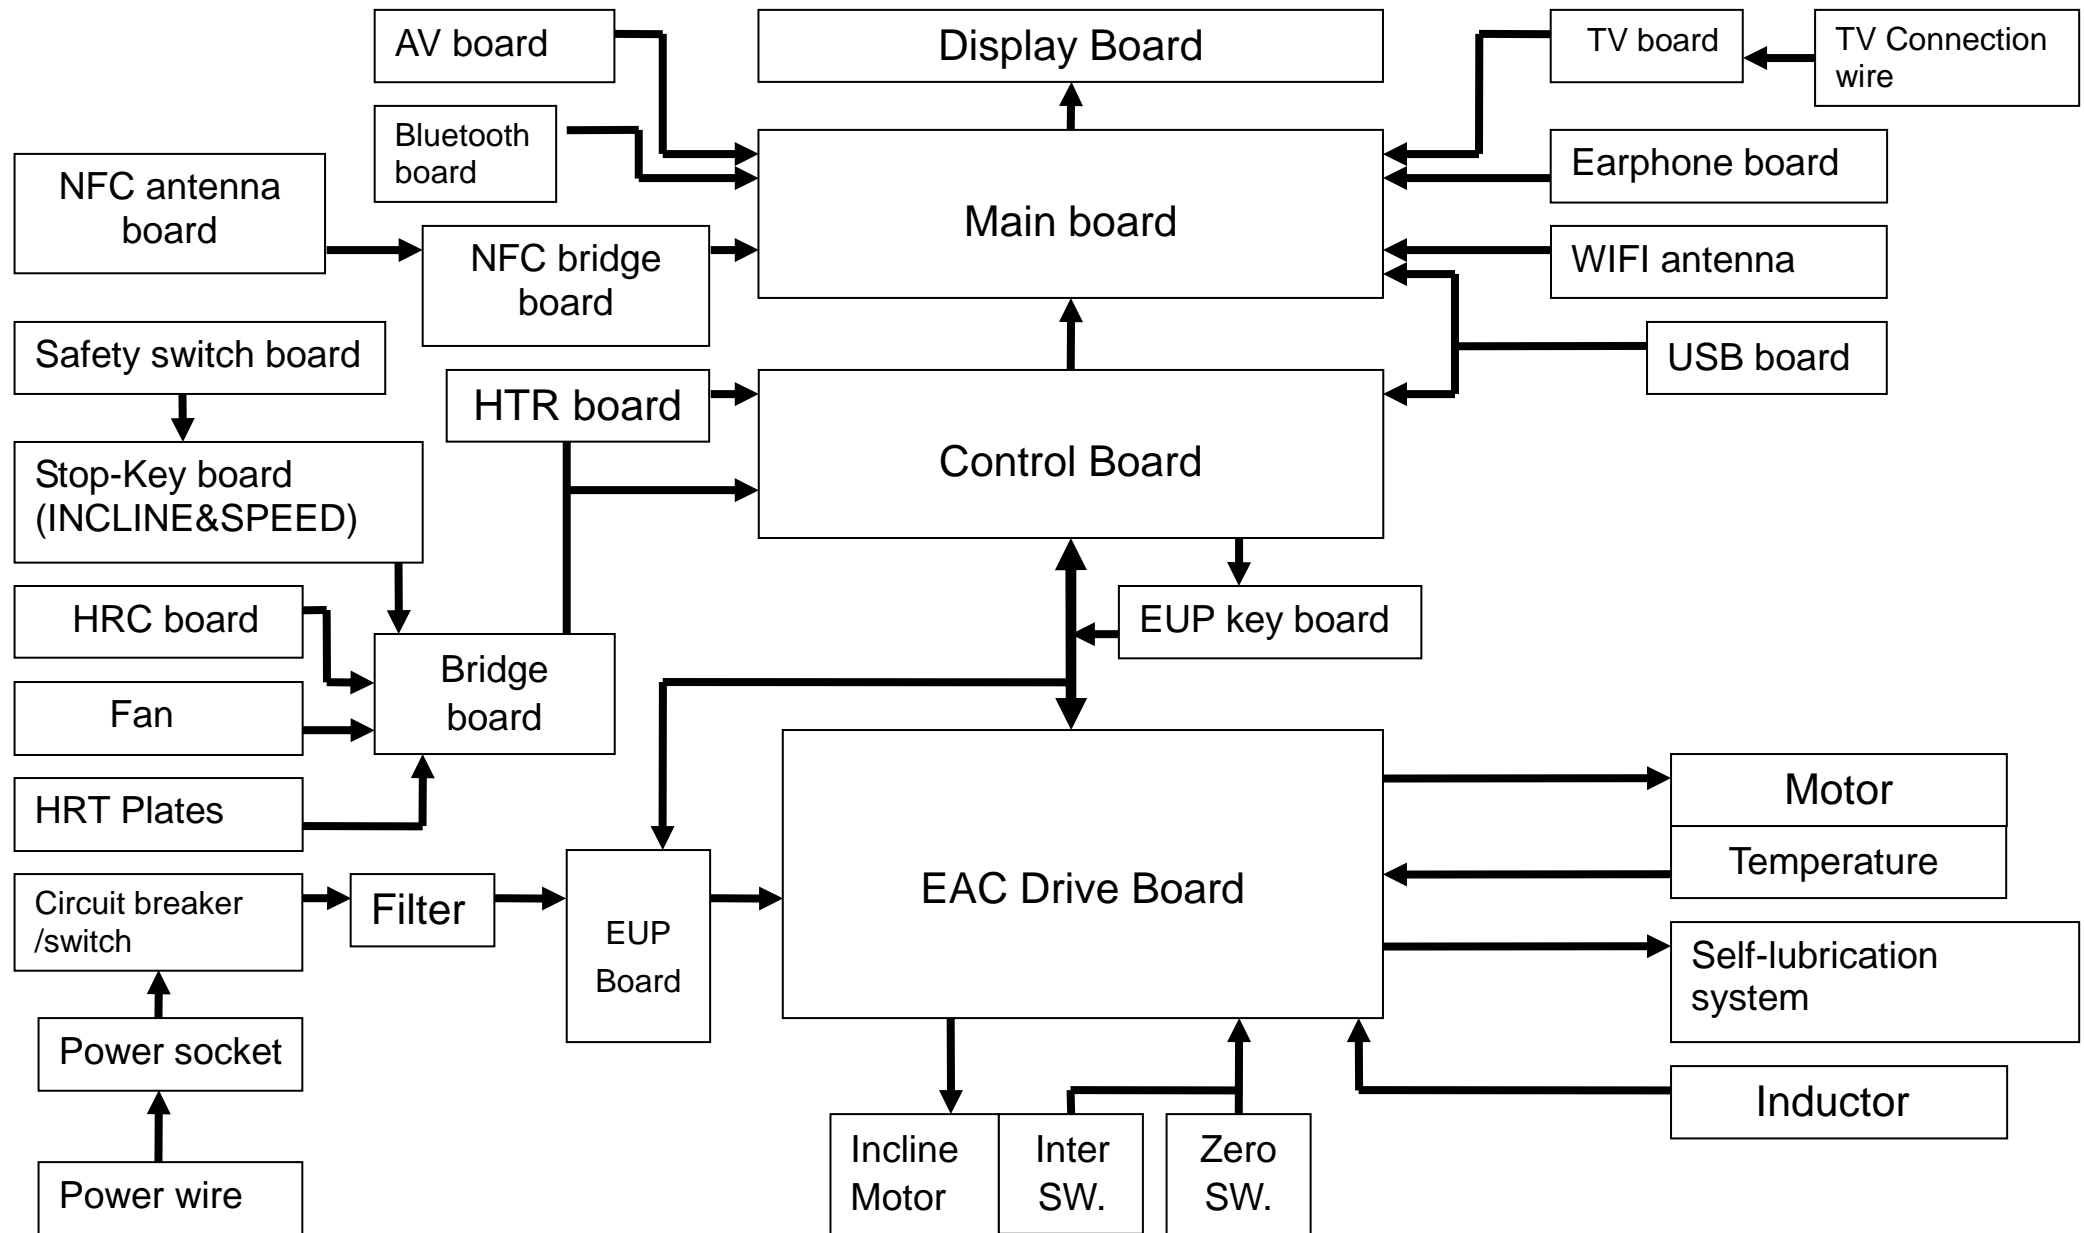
AV board

Display Board

TV board

TV Connection wire

Bluetooth board

NFC antenna board

Main board

Earphone board

NFC bridge board

WIFI antenna

Safety switch board

USB board

HTR board

Control Board

Stop-Key board (INCLINE&SPEED)

EUP key board

HRC board

Bridge board

Fan

HRT Plates

Motor

Temperature

EAC Drive Board

Circuit breaker /switch

Filter

EUP Board

Self-lubrication system

Power socket

Inductor

Incline Motor

Inter SW.

Zero SW.

Power wire